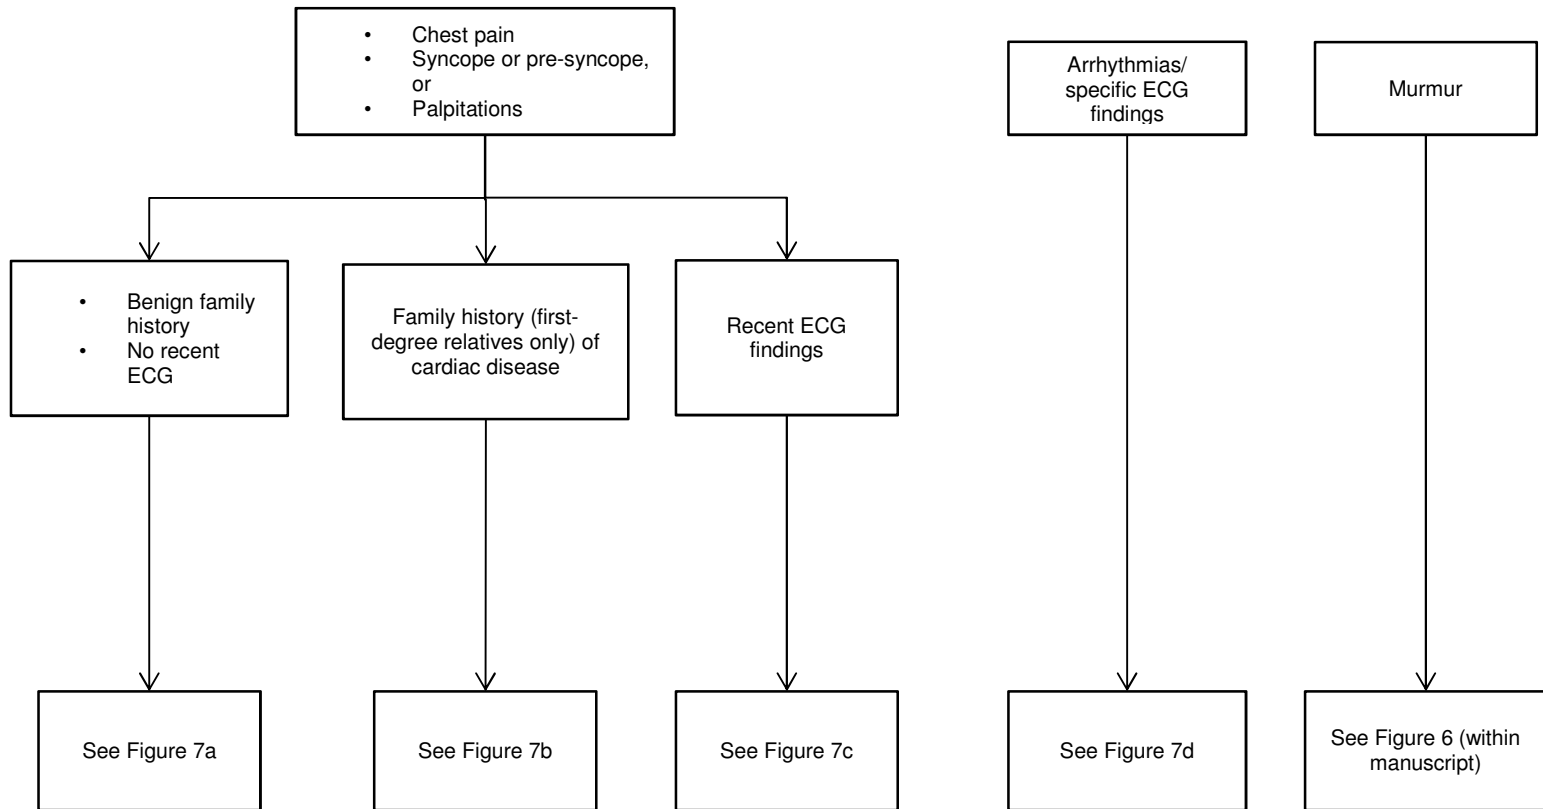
- Chest pain
- Syncope or pre-syncope, or
- Palpitations

Arrhythmias/ specific ECG findings

Murmur

- Benign family history
- No recent ECG

Family history (first-degree relatives only) of cardiac disease

Recent ECG findings

See Figure 7a

See Figure 7b

See Figure 7c

See Figure 7d

See Figure 6 (within manuscript)